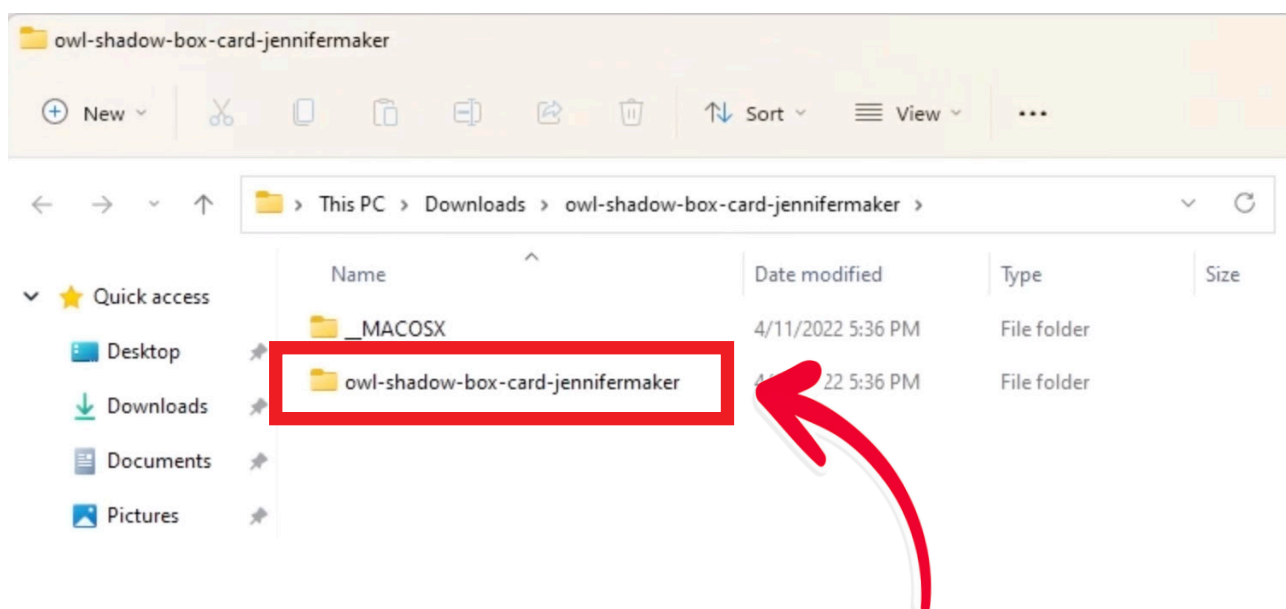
owl-shadow-box-card-jennifermaker

New

Sort

View

...

This PC > Downloads > owl-shadow-box-card-jennifermaker >

Quick access

Desktop

Downloads

Documents

Pictures

| Name | Date modified | Type | Size |
|---|---|---|---|
| __MACOSX | 4/11/2022 5:36 PM | File folder | |
| owl-shadow-box-card-jennifermaker | 4/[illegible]22 5:36 PM | File folder | |